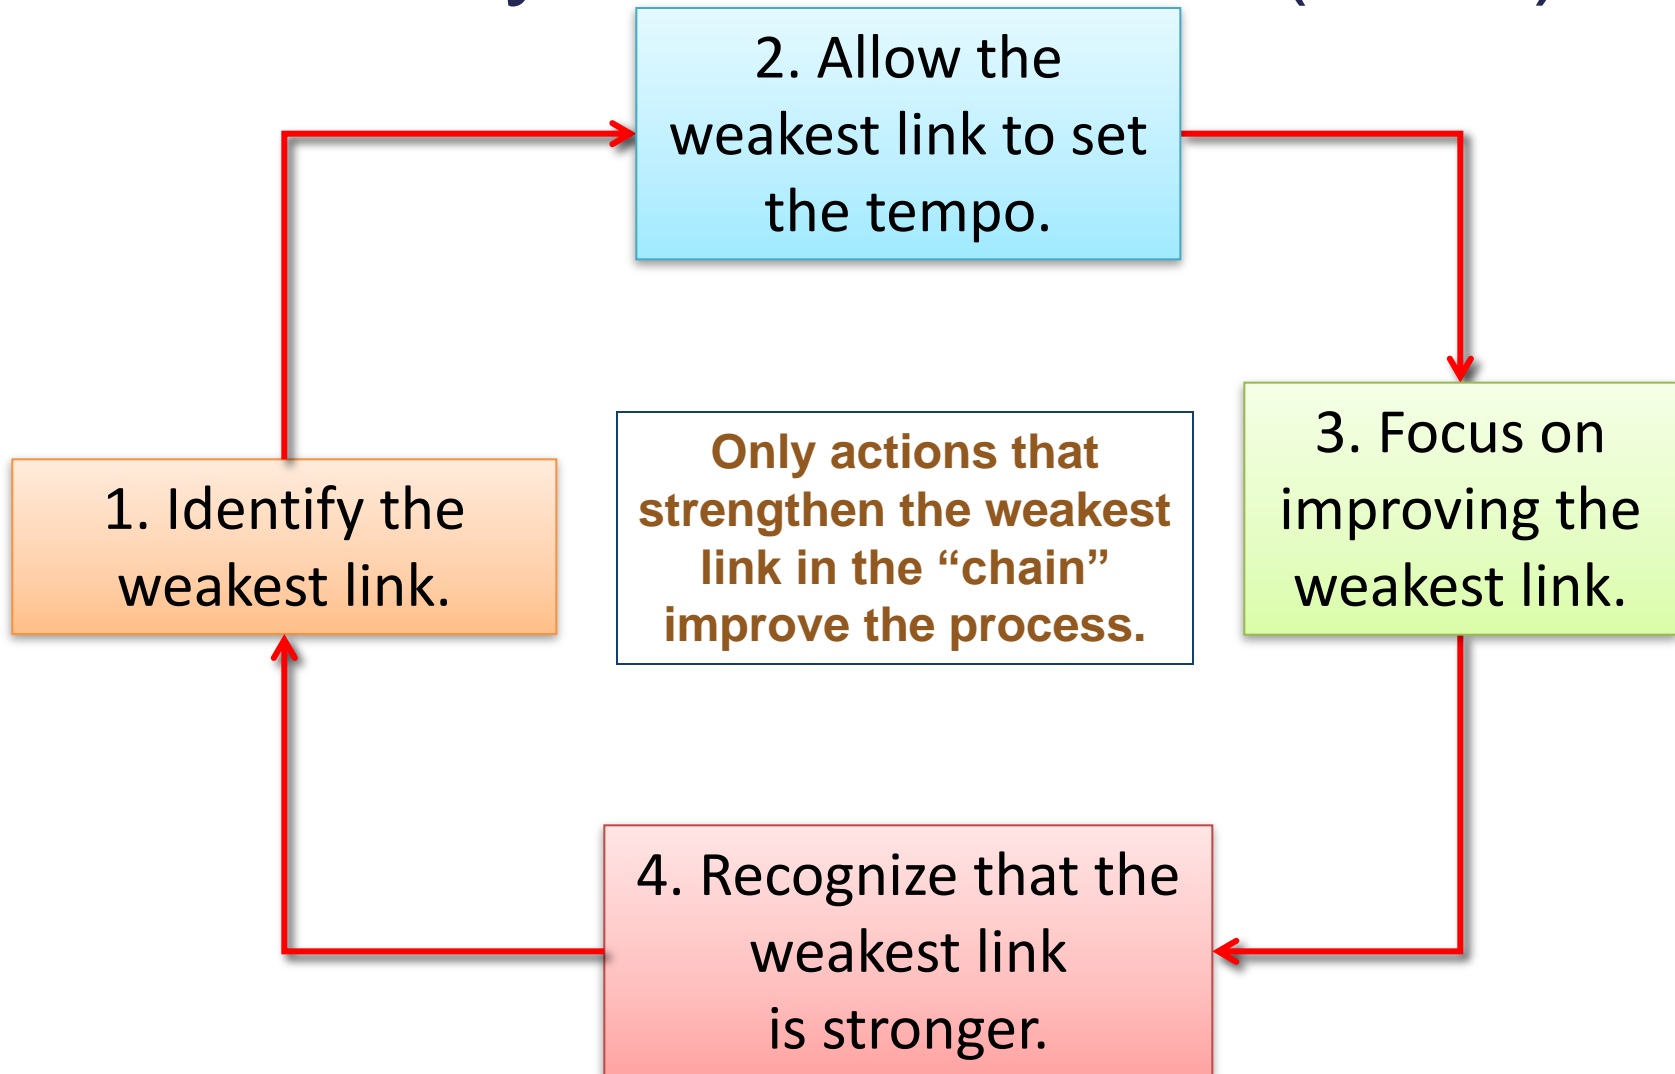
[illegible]

2. Allow the weakest link to set the tempo.

3. Focus on improving the weakest link.

4. Recognize that the weakest link is stronger.

1. Identify the weakest link.

Only actions that strengthen the weakest link in the “chain” improve the process.